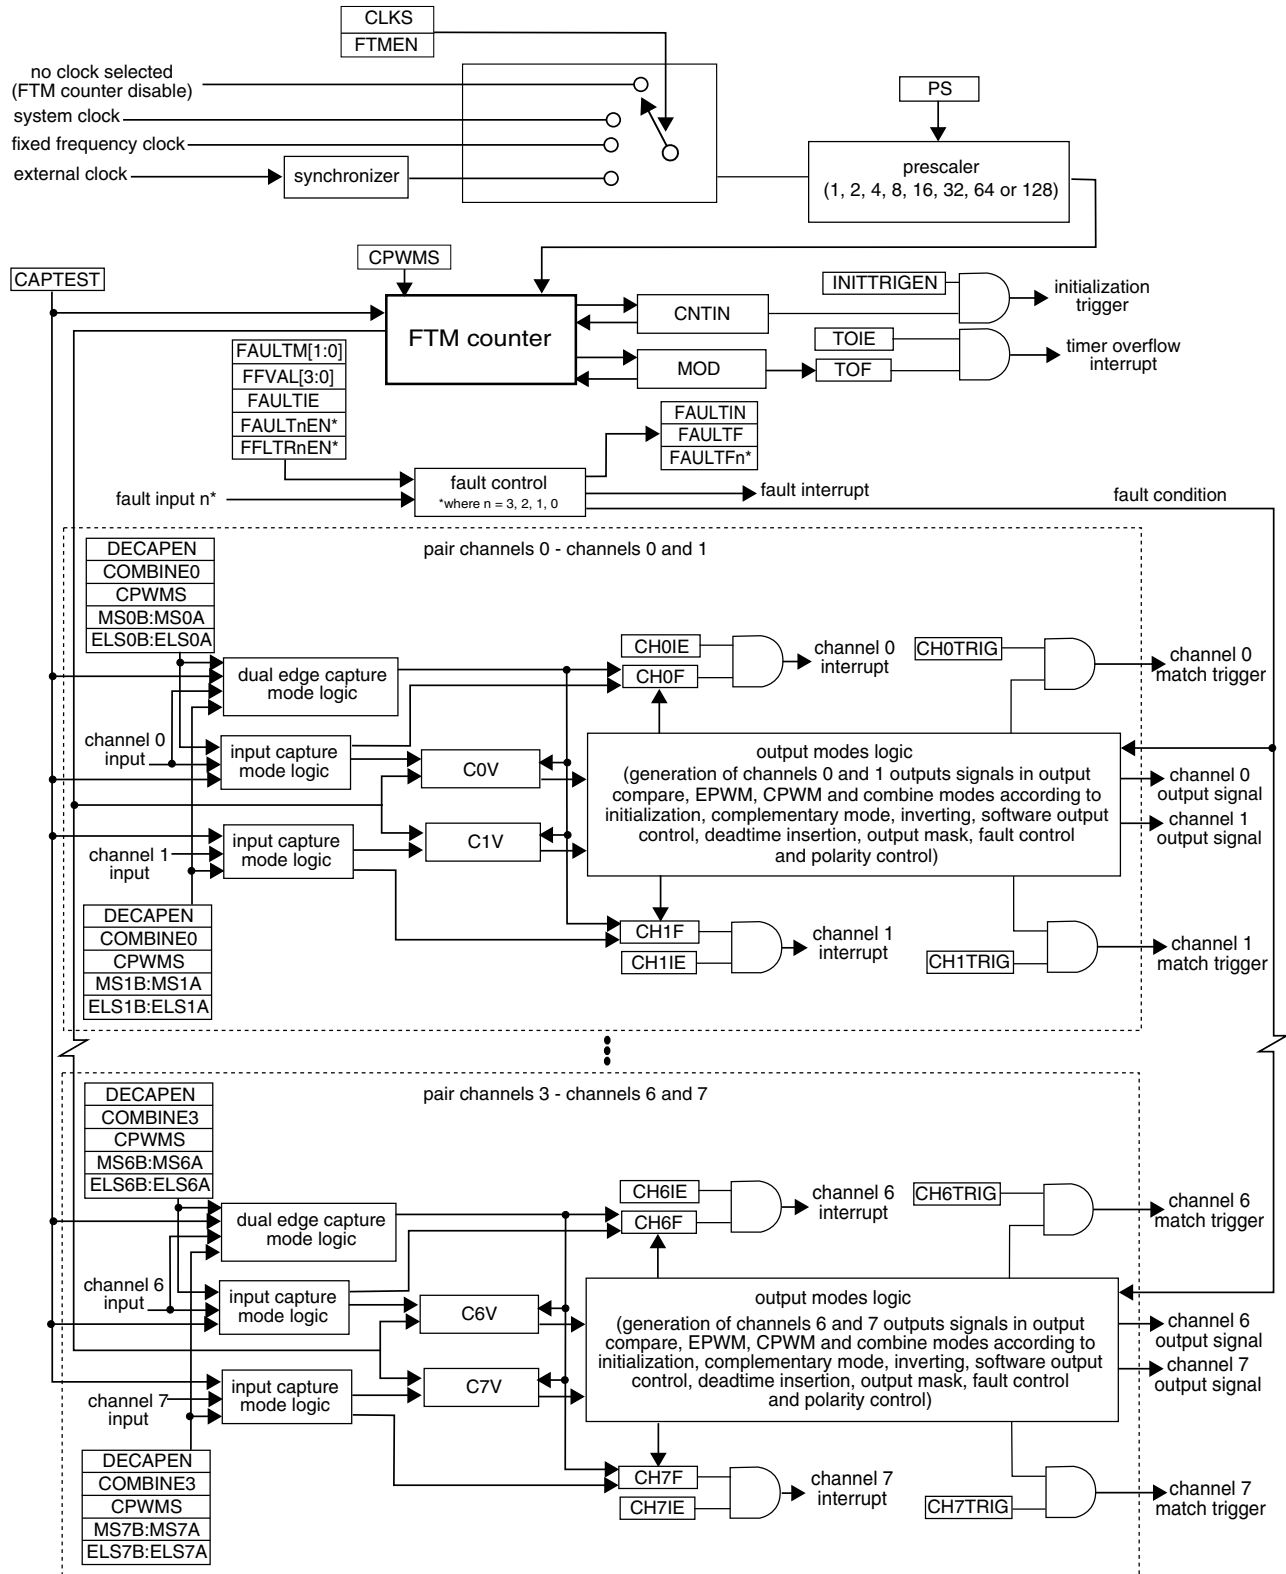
CLKS
FTMEN

no clock selected (FTM counter disable)
system clock
fixed frequency clock
external clock
synchronizer

PS
prescaler (1, 2, 4, 8, 16, 32, 64 or 128)

CPWMS
CAPTEST
FTM counter
CNTIN
INITTRIGEN
initialization trigger
TOIE
MOD
TOF
timer overflow interrupt

FAULTM[1:0]
FFVAL[3:0]
FAULTIE
FAULTnEN*
FFLTRnEN*
FAULTIN
FAULTF
FAULTFn*
fault input n*
fault control
*where n = 3, 2, 1, 0
fault interrupt
fault condition

pair channels 0 - channels 0 and 1
DECAPEN
COMBINE0
CPWMS
MS0B:MS0A
ELS0B:ELS0A
dual edge capture mode logic
CH0IE
CH0F
channel 0 interrupt
CH0TRIG
channel 0 match trigger
channel 0 input
input capture mode logic
C0V
output modes logic
(generation of channels 0 and 1 outputs signals in output compare, EPWM, CPWM and combine modes according to initialization, complementary mode, inverting, software output control, deadtime insertion, output mask, fault control and polarity control)
channel 0 output signal
channel 1 output signal
channel 1 input
input capture mode logic
C1V
DECAPEN
COMBINE0
CPWMS
MS1B:MS1A
ELS1B:ELS1A
CH1F
CH1IE
channel 1 interrupt
CH1TRIG
channel 1 match trigger

pair channels 3 - channels 6 and 7
DECAPEN
COMBINE3
CPWMS
MS6B:MS6A
ELS6B:ELS6A
dual edge capture mode logic
CH6IE
CH6F
channel 6 interrupt
CH6TRIG
channel 6 match trigger
channel 6 input
input capture mode logic
C6V
output modes logic
(generation of channels 6 and 7 outputs signals in output compare, EPWM, CPWM and combine modes according to initialization, complementary mode, inverting, software output control, deadtime insertion, output mask, fault control and polarity control)
channel 6 output signal
channel 7 output signal
channel 7 input
input capture mode logic
C7V
DECAPEN
COMBINE3
CPWMS
MS7B:MS7A
ELS7B:ELS7A
CH7F
CH7IE
channel 7 interrupt
CH7TRIG
channel 7 match trigger